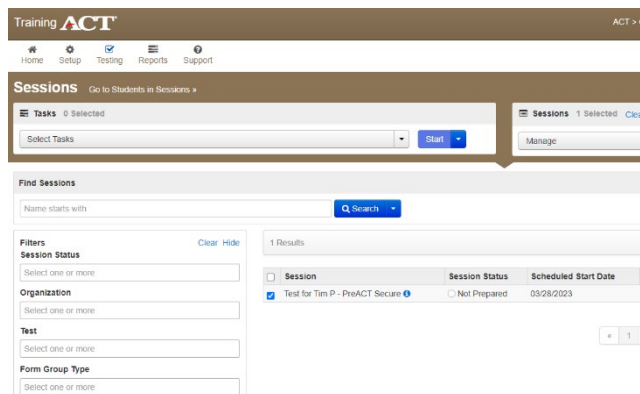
Training ACT

ACT >

Home Setup Testing Reports Support

Sessions Go to Students in Sessions »

Tasks 0 Selected

Select Tasks

Start

Sessions 1 Selected Cle

Manage

Find Sessions

Name starts with

Search

Filters Clear Hide

Session Status

Select one or more

Organization

Select one or more

Test

Select one or more

Form Group Type

Select one or more

1 Results

| | Session | Session Status | Scheduled Start Date |
|---|---|---|---|
| ☑ | Test for Tim P - PreACT Secure | Not Prepared | 03/28/2023 |

« 1